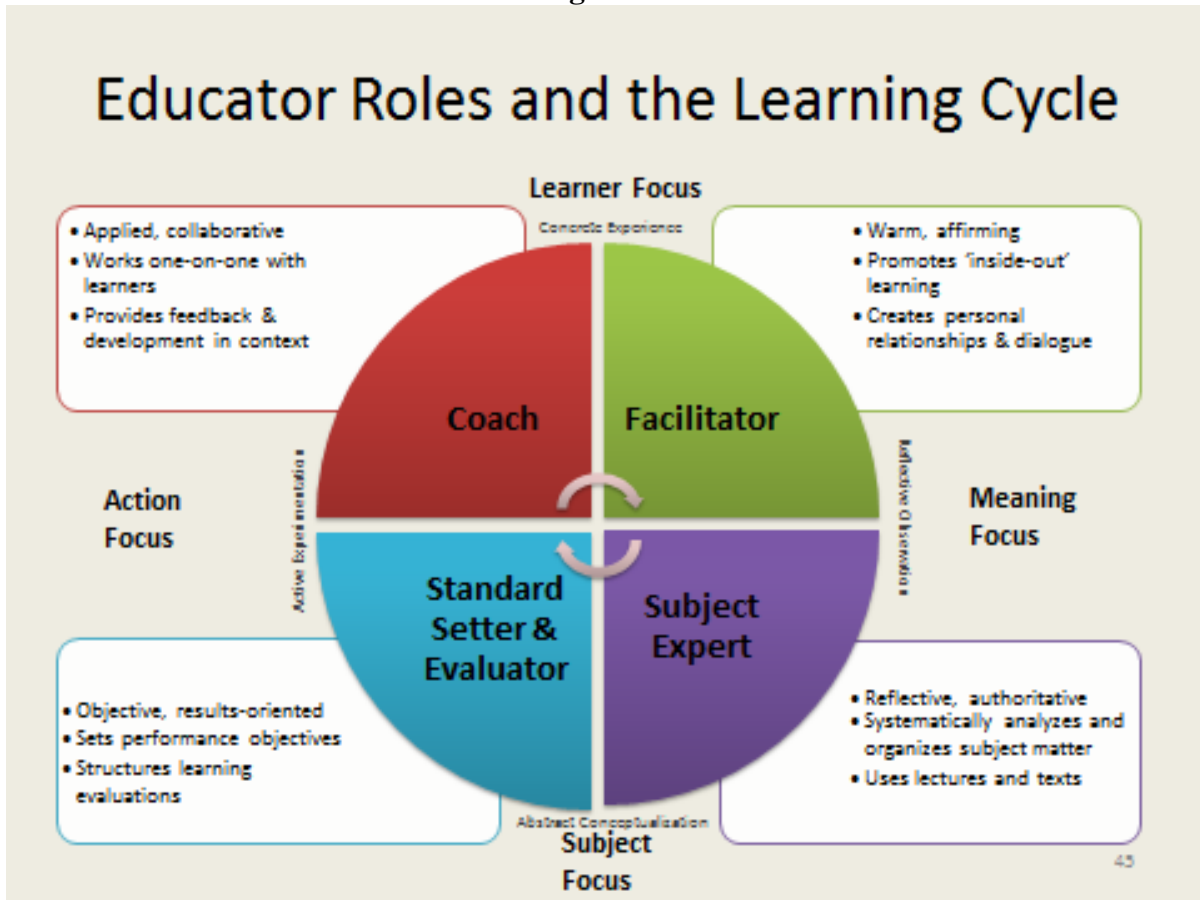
Educator Roles and the Learning Cycle

Learner Focus

Concrete Experience

• Applied, collaborative
• Works one-on-one with learners
• Provides feedback & development in context

• Warm, affirming
• Promotes 'inside-out' learning
• Creates personal relationships & dialogue

Coach

Facilitator

Active Experimentation

Reflective Observation

Action Focus

Meaning Focus

Standard Setter & Evaluator

Subject Expert

• Objective, results-oriented
• Sets performance objectives
• Structures learning evaluations

• Reflective, authoritative
• Systematically analyzes and organizes subject matter
• Uses lectures and texts

Abstract Conceptualization

Subject Focus

45